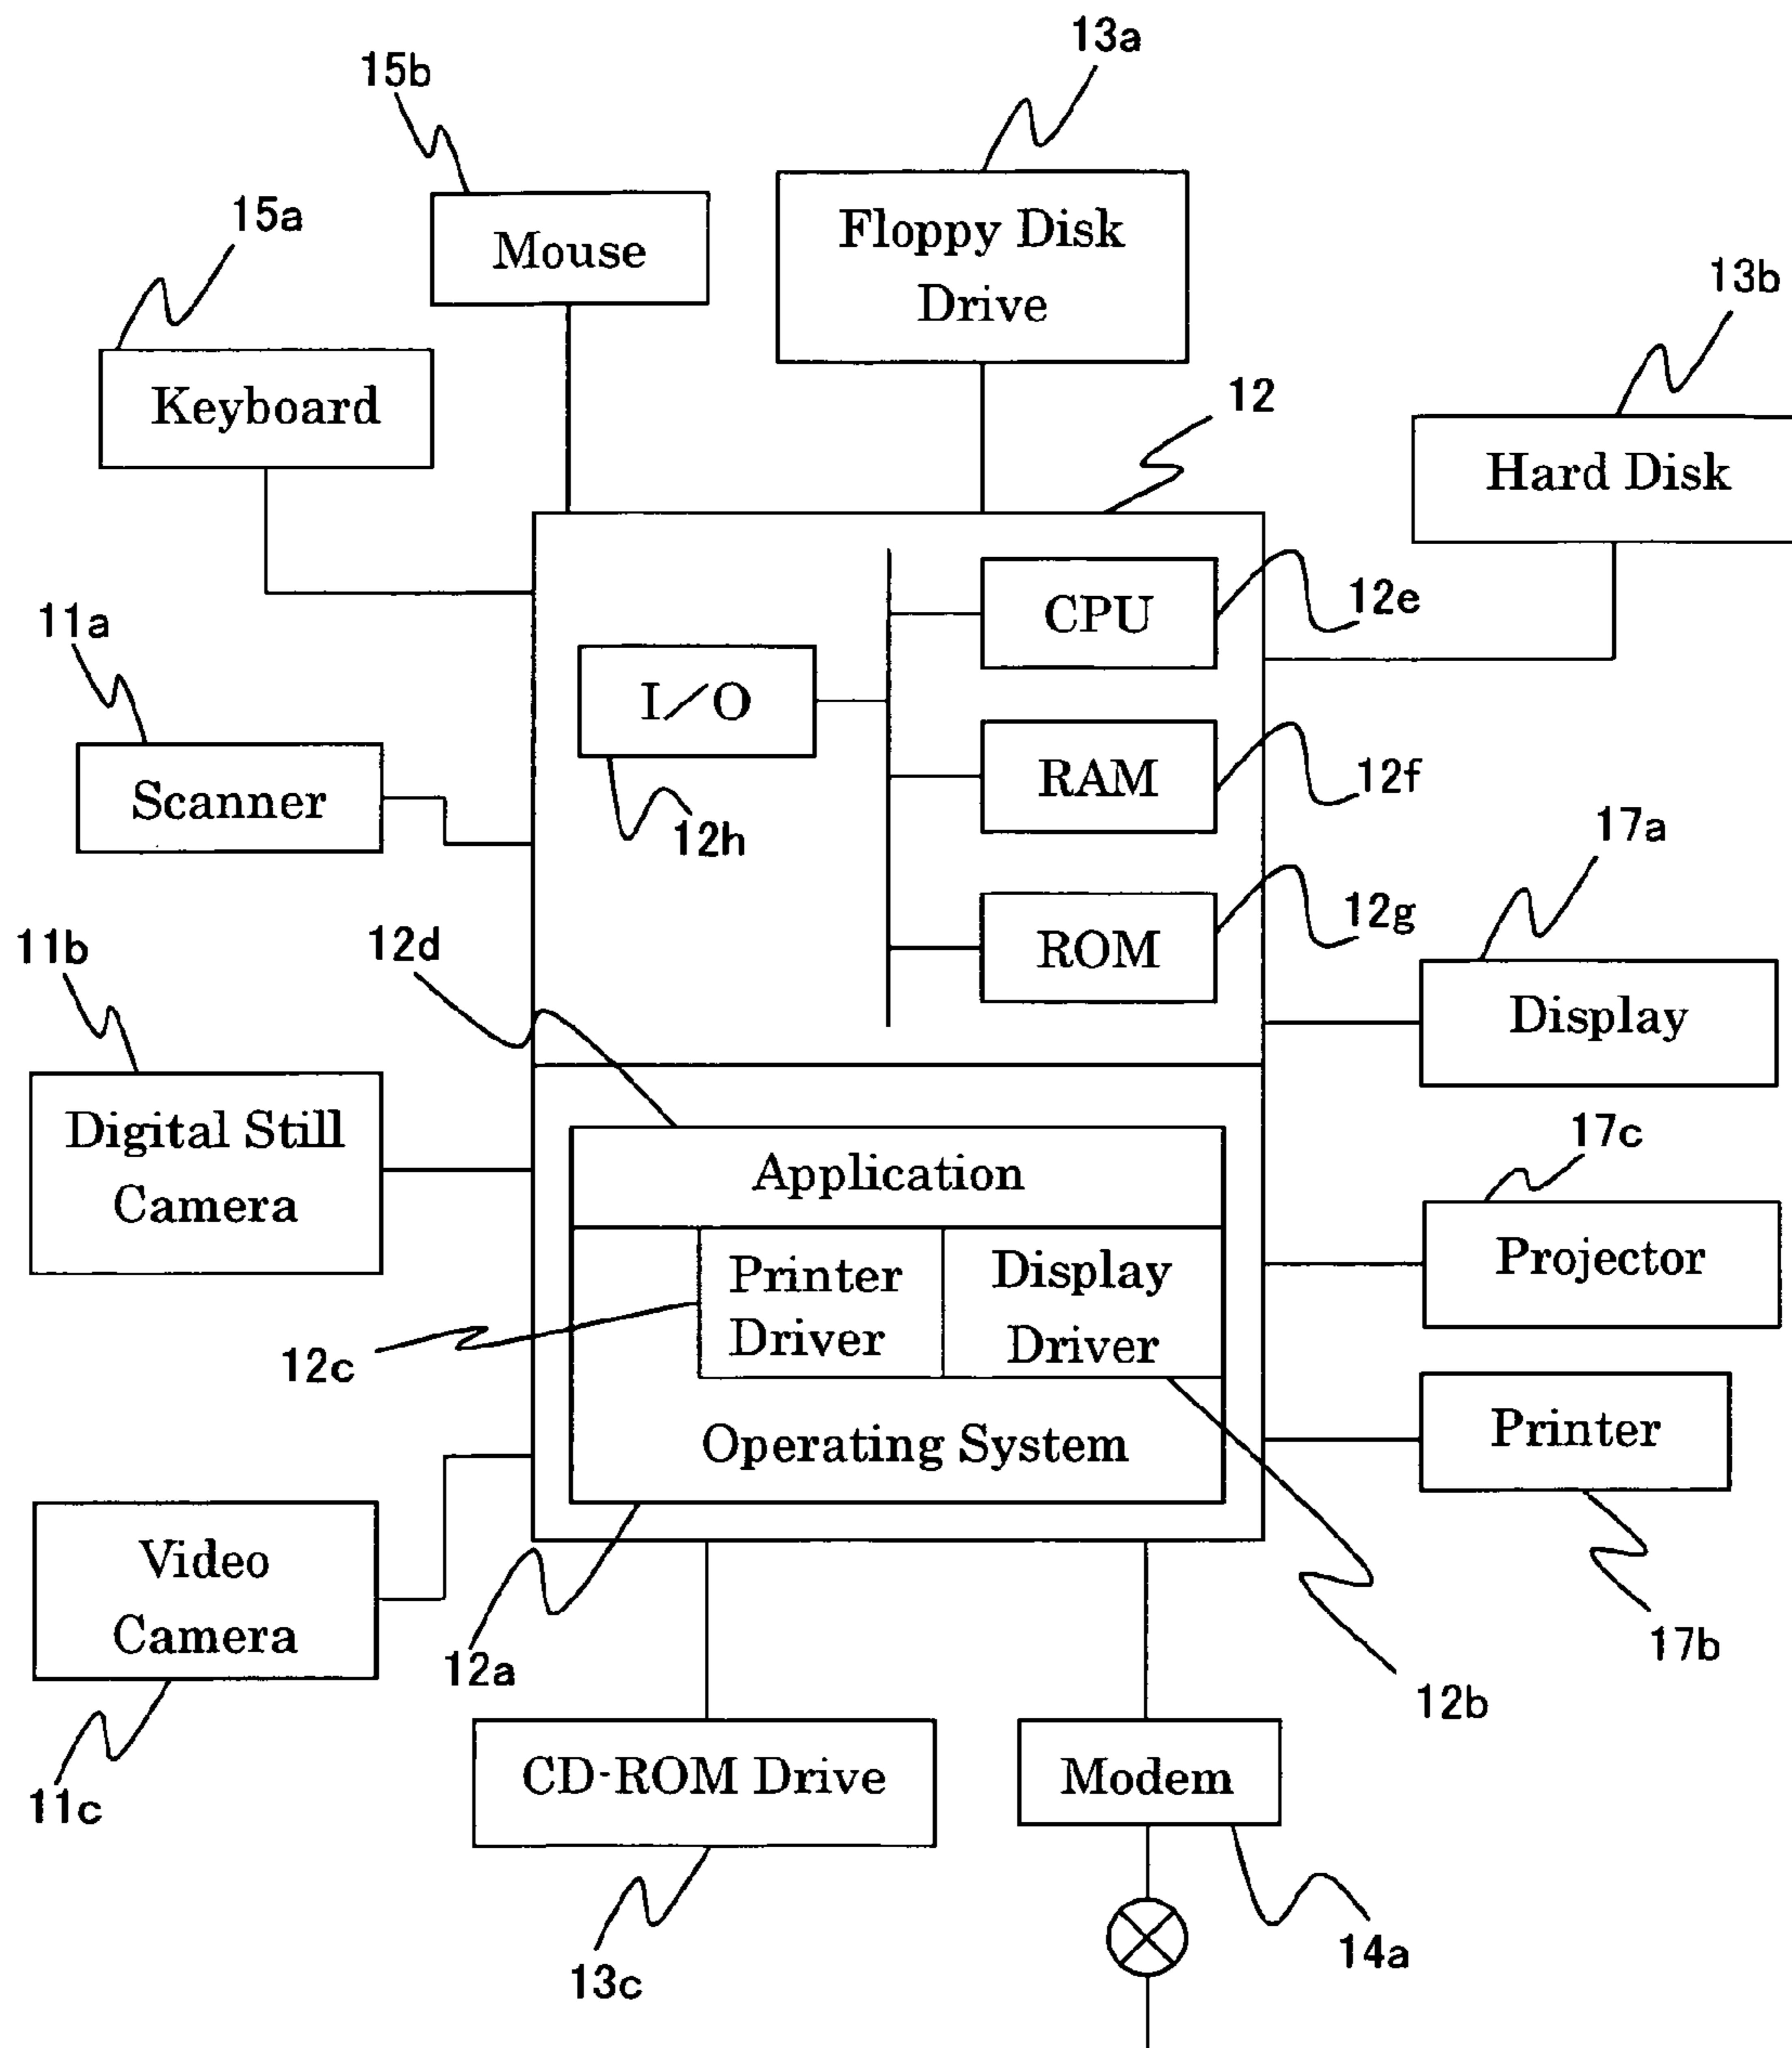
13a

15b

Mouse

Floppy Disk Drive

15a

13b

Keyboard

12

Hard Disk

CPU

12e

11a

I/O

RAM

12f

Scanner

12h

17a

ROM

12g

11b

12d

Display

Digital Still Camera

Application

17c

Projector

Printer Driver

Display Driver

12c

Printer

Operating System

Video Camera

17b

12a

12b

CD-ROM Drive

Modem

11c

13c

14a